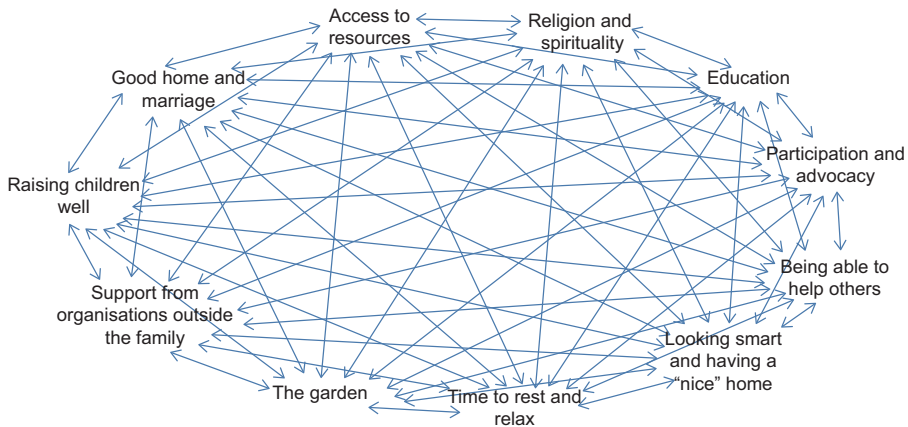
Access to resources

Religion and spirituality

Education

Good home and marriage

Participation and advocacy

Raising children well

Being able to help others

Support from organisations outside the family

Looking smart and having a "nice" home

The garden

Time to rest and relax